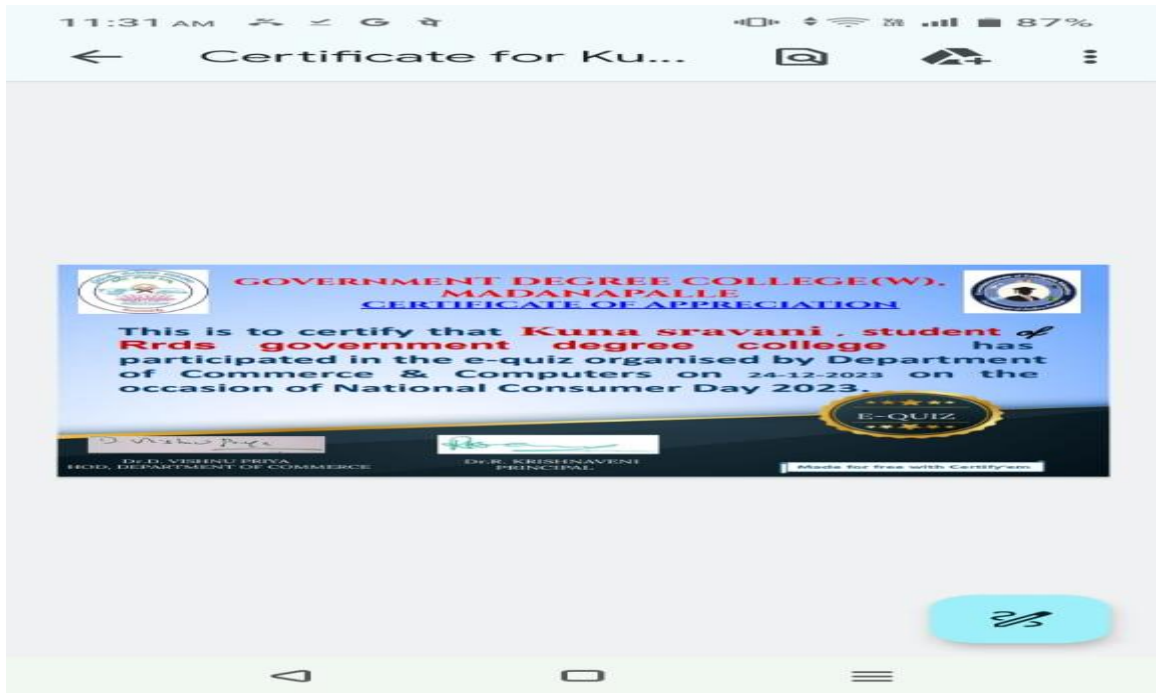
11:31 AM

87%

Certificate for Ku...

GOVERNMENT DEGREE COLLEGE(W), MADANAPALLE
CERTIFICATE OF APPRECIATION

This is to certify that Kuna sravani , student of Rrds government degree college has participated in the e-quiz organised by Department of Commerce & Computers on 24-12-2023 on the occasion of National Consumer Day 2023.

E-QUIZ

D Vishnu Priya
Dr.D. VISHNU PRIYA
HOD, DEPARTMENT OF COMMERCE

Dr.R. KRISHNAVENI
PRINCIPAL

Made for free with Certify'em